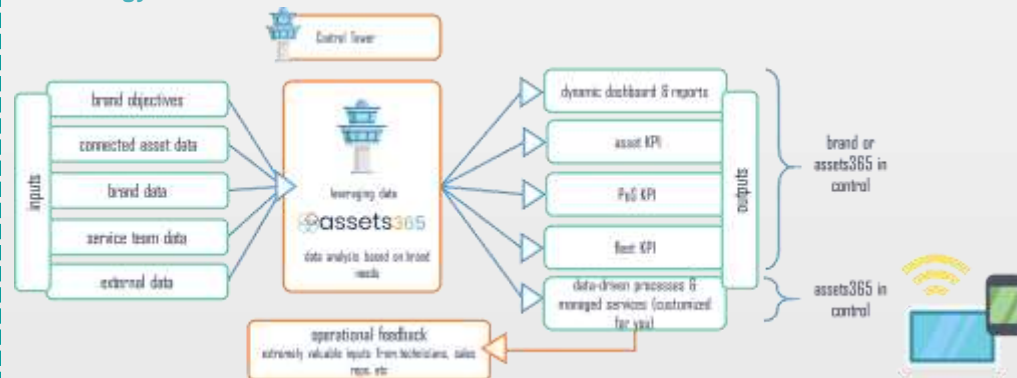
Control Tower

inputs

brand objectives

connected asset data

brand data

service team data

external data

leveraging data

assets365

data analysis based on brand needs

dynamic dashboard & reports

asset KPI

PoS KPI

fleet KPI

data-driven processes & managed services (customized for you)

outputs

brand or assets365 in control

assets365 in control

operational feedback

extremely valuable inputs from technicians, sales reps, etc